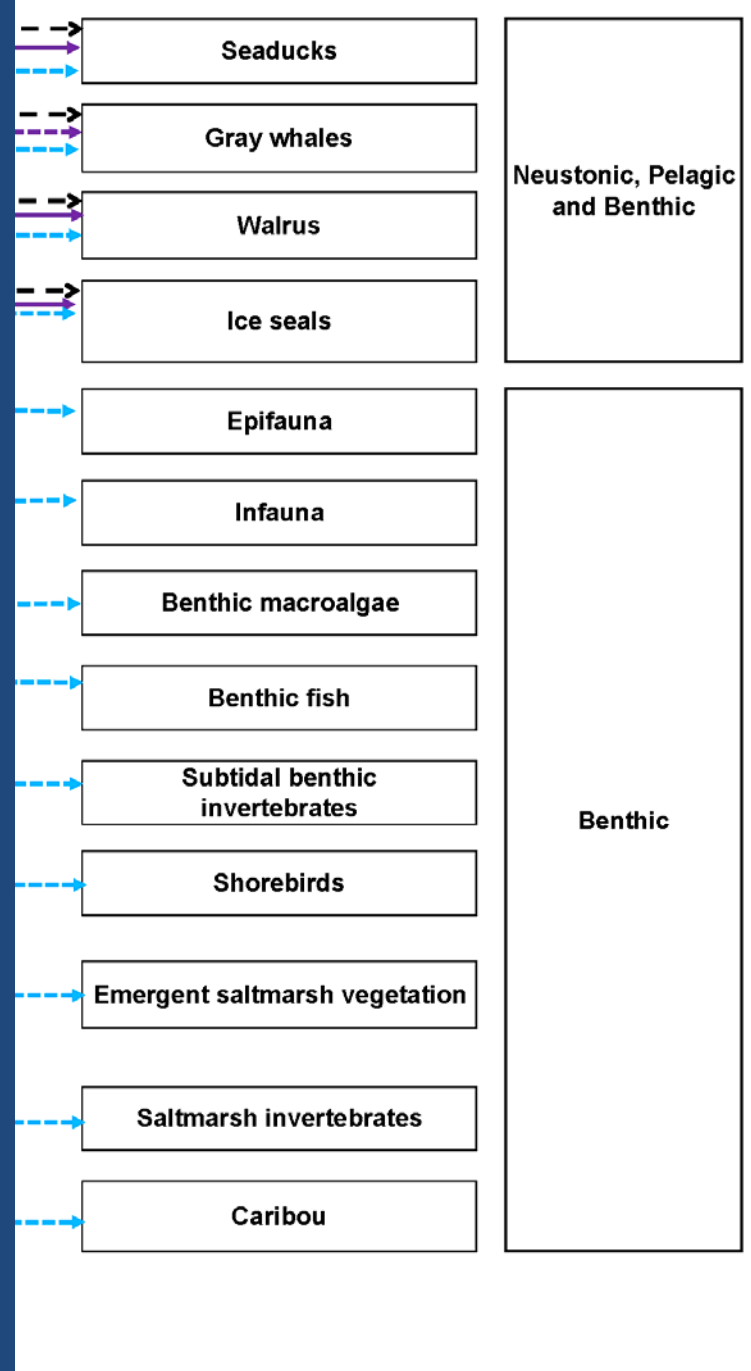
Seaducks

Gray whales

Walrus

Ice seals

Neustonic, Pelagic and Benthic

Epifauna

Infauna

Benthic macroalgae

Benthic fish

Subtidal benthic invertebrates

Shorebirds

Emergent saltmarsh vegetation

Saltmarsh invertebrates

Caribou

Benthic